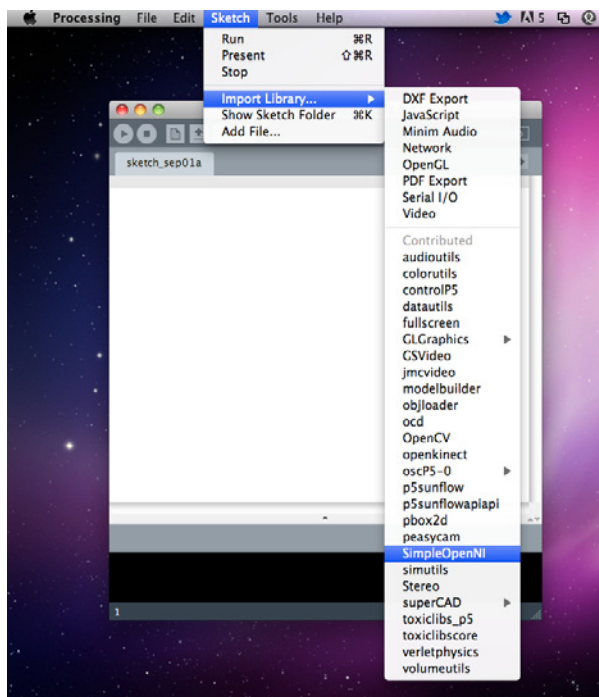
Processing File Edit Sketch Tools Help

Run ⌘R
Present ⇧⌘R
Stop

Import Library...
Show Sketch Folder ⌘K
Add File...

sketch_sep01a

DXF Export
JavaScript
Minim Audio
Network
OpenGL
PDF Export
Serial I/O
Video

Contributed
audioutils
colorutils
controlP5
datautils
fullscreen
GLGraphics
GSVideo
jmcvideo
modelbuilder
objloader
ocd
OpenCV
openkinect
oscP5-0
p5sunflow
p5sunflowapiapi
pbox2d
peasycam
SimpleOpenNI
simutils
Stereo
superCAD
toxiclibs_p5
toxiclibscore
verletphysics
volumeutils

1